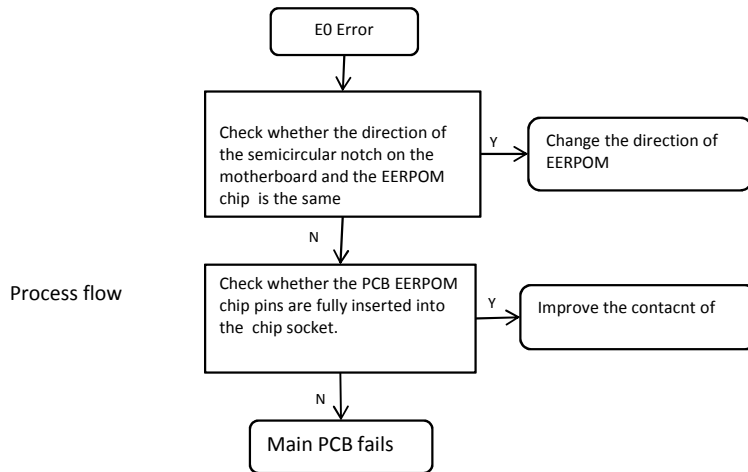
Process flow

E0 Error

Check whether the direction of the semicircular notch on the motherboard and the EERPOM chip is the same

Y

Change the direction of EERPOM

N

Check whether the PCB EERPOM chip pins are fully inserted into the chip socket.

Y

Improve the contacnt of

N

Main PCB fails